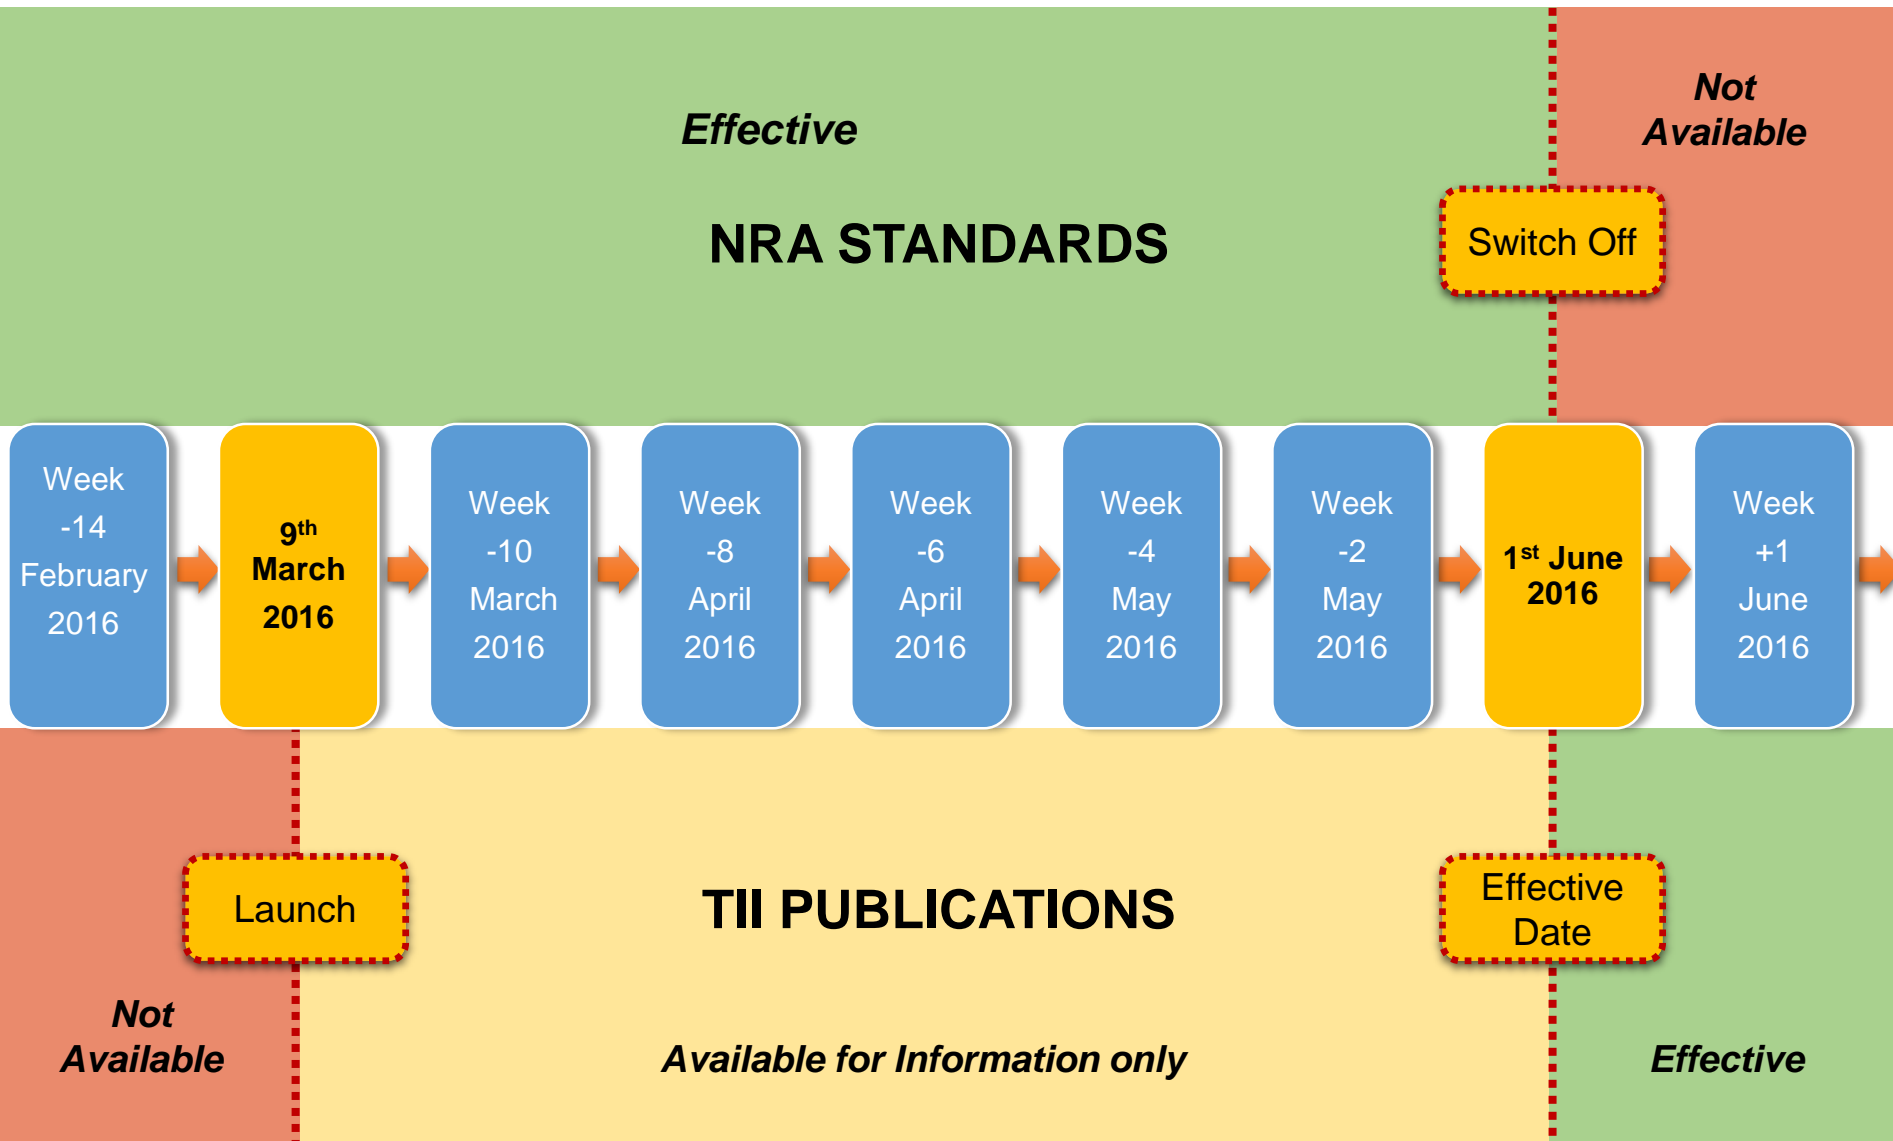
Effective

Not Available

NRA STANDARDS

Switch Off

Week -14 February 2016

$9^{th}$ March 2016

Week -10 March 2016

Week -8 April 2016

Week -6 April 2016

Week -4 May 2016

Week -2 May 2016

$1^{st}$ June 2016

Week +1 June 2016

Launch

TII PUBLICATIONS

Effective Date

Not Available

Available for Information only

Effective